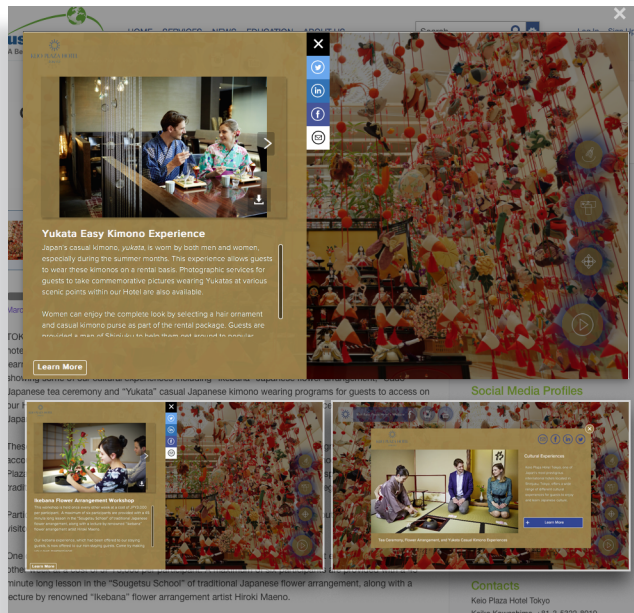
HOME SERVICES NEWS EDUCATION ABOUT US

Search

Log In Sign Up

Yukata Easy Kimono Experience

Japan's casual kimono, yukata, is worn by both men and women, especially during the summer months. This experience allows guests to wear these kimonos on a rental basis. Photographic services for guests to take commemorative pictures wearing Yukatas at various scenic points within our Hotel are also available.

Women can enjoy the complete look by selecting a hair ornament and casual kimono purse as part of the rental package. Guests are provided a pair of Shizoku to help them get around to popular

Learn More

showing some of our cultural experiences including "Ikebana" Japanese flower arrangement, "Sado" Japanese tea ceremony and "Yukata" casual Japanese kimono wearing programs for guests to access on

Social Media Profiles

Ikebana Flower Arrangement Workshop

Learn More

Cultural Experiences

Learn More

Tea Ceremony, Flower Arrangement, and Yukata Casual Kimono Experience

minute long lesson in the "Sougetsu School" of traditional Japanese flower arrangement, along with a lecture by renowned "Ikebana" flower arrangement artist Hiroki Maeno.

Contacts

Keio Plaza Hotel Tokyo